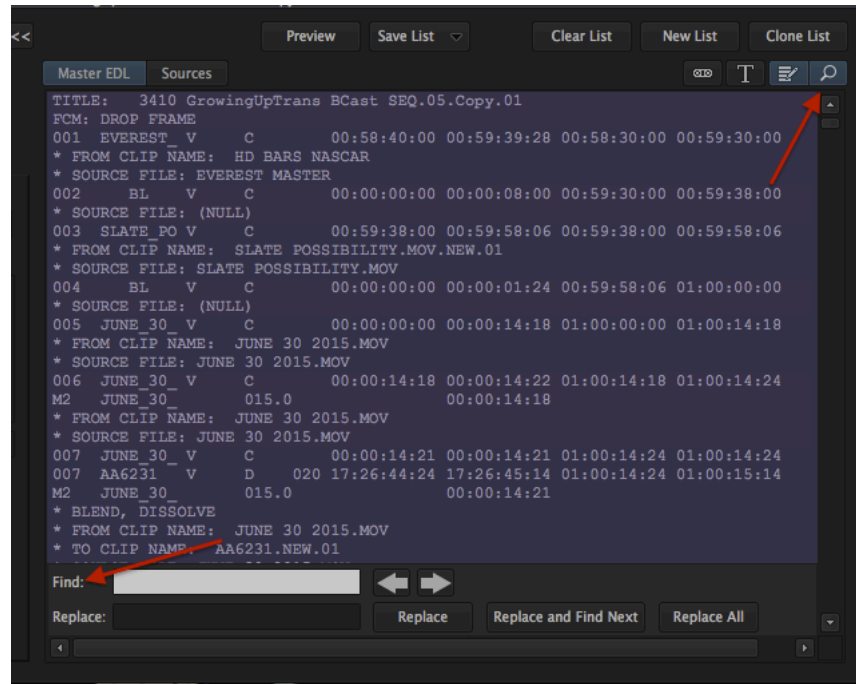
<<

Preview Save List Clear List New List Clone List

Master EDL Sources

T

TITLE: 3410 GrowingUpTrans BCast SEQ.05.Copy.01
FCM: DROP FRAME
001 EVEREST_ V C 00:58:40:00 00:59:39:28 00:58:30:00 00:59:30:00
* FROM CLIP NAME: HD BARS NASCAR
* SOURCE FILE: EVEREST MASTER
002 BL V C 00:00:00:00 00:00:08:00 00:59:30:00 00:59:38:00
* SOURCE FILE: (NULL)
003 SLATE_PO V C 00:59:38:00 00:59:58:06 00:59:38:00 00:59:58:06
* FROM CLIP NAME: SLATE POSSIBILITY.MOV.NEW.01
* SOURCE FILE: SLATE POSSIBILITY.MOV
004 BL V C 00:00:00:00 00:00:01:24 00:59:58:06 01:00:00:00
* SOURCE FILE: (NULL)
005 JUNE_30_ V C 00:00:00:00 00:00:14:18 01:00:00:00 01:00:14:18
* FROM CLIP NAME: JUNE 30 2015.MOV
* SOURCE FILE: JUNE 30 2015.MOV
006 JUNE_30_ V C 00:00:14:18 00:00:14:22 01:00:14:18 01:00:14:24
M2 JUNE_30_ 015.0 00:00:14:18
* FROM CLIP NAME: JUNE 30 2015.MOV
* SOURCE FILE: JUNE 30 2015.MOV
007 JUNE_30_ V C 00:00:14:21 00:00:14:21 01:00:14:24 01:00:14:24
007 AA6231 V D 020 17:26:44:24 17:26:45:14 01:00:14:24 01:00:15:14
M2 JUNE_30_ 015.0 00:00:14:21
* BLEND, DISSOLVE
* FROM CLIP NAME: JUNE 30 2015.MOV
* TO CLIP NAME: AA6231.NEW.01

Find:
Replace: Replace Replace and Find Next Replace All